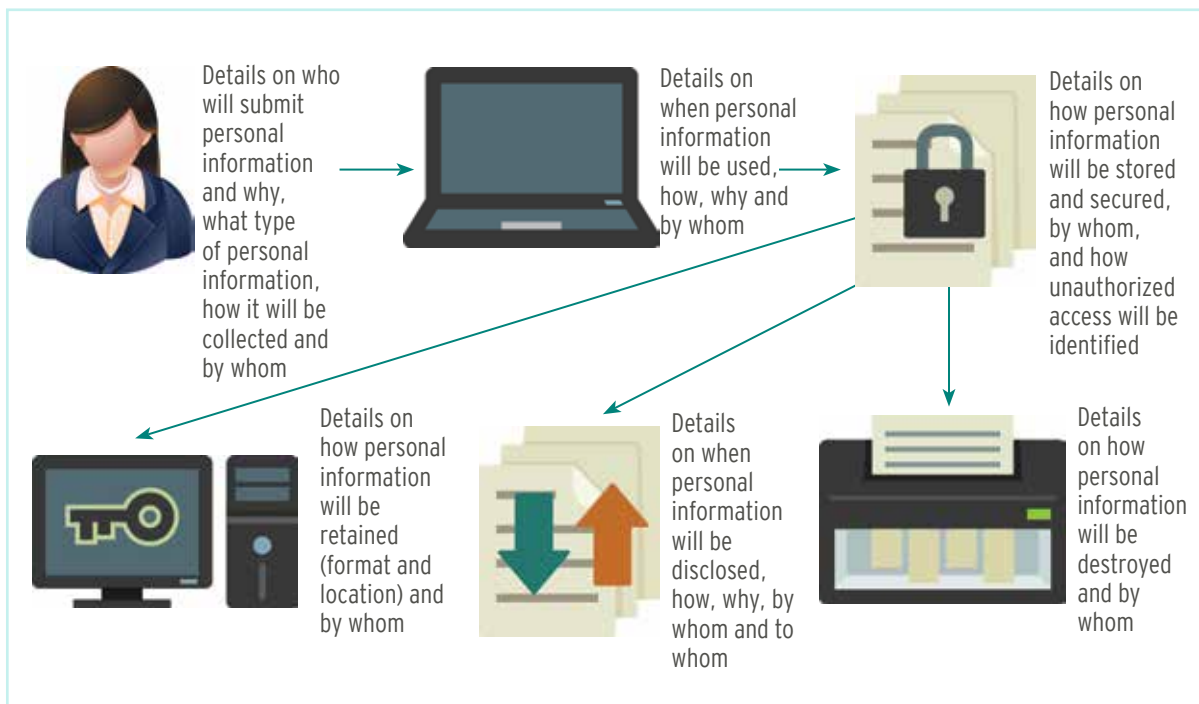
Details on who will submit personal information and why, what type of personal information, how it will be collected and by whom

Details on when personal information will be used, how, why and by whom

Details on how personal information will be stored and secured, by whom, and how unauthorized access will be identified

Details on how personal information will be retained (format and location) and by whom

Details on when personal information will be disclosed, how, why, by whom and to whom

Details on how personal information will be destroyed and by whom